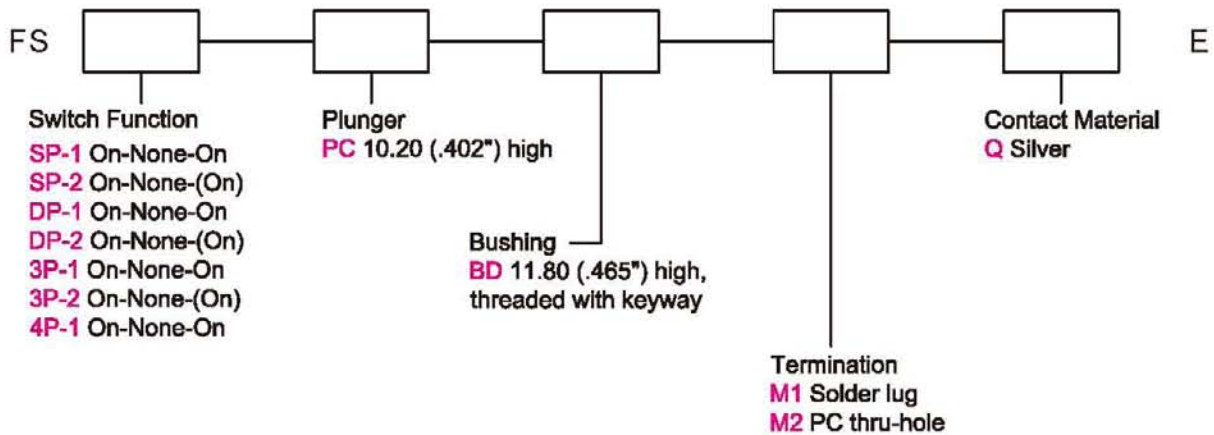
FS E

Switch Function
SP-1 On-None-On
SP-2 On-None-(On)
DP-1 On-None-On
DP-2 On-None-(On)
3P-1 On-None-On
3P-2 On-None-(On)
4P-1 On-None-On

Plunger
PC 10.20 (.402") high

Bushing
BD 11.80 (.465") high, threaded with keyway

Termination
M1 Solder lug
M2 PC thru-hole

Contact Material
Q Silver